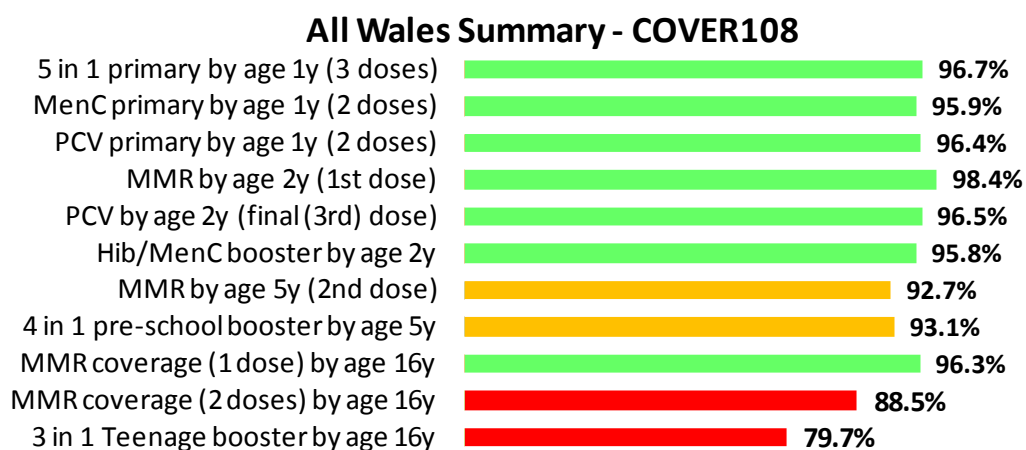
All Wales Summary - COVER108

| | |
|---|---|
| 5 in 1 primary by age 1y (3 doses) | 96.7% |
| MenC primary by age 1y (2 doses) | 95.9% |
| PCV primary by age 1y (2 doses) | 96.4% |
| MMR by age 2y (1st dose) | 98.4% |
| PCV by age 2y (final (3rd) dose) | 96.5% |
| Hib/MenC booster by age 2y | 95.8% |
| MMR by age 5y (2nd dose) | 92.7% |
| 4 in 1 pre-school booster by age 5y | 93.1% |
| MMR coverage (1 dose) by age 16y | 96.3% |
| MMR coverage (2 doses) by age 16y | 88.5% |
| 3 in 1 Teenage booster by age 16y | 79.7% |